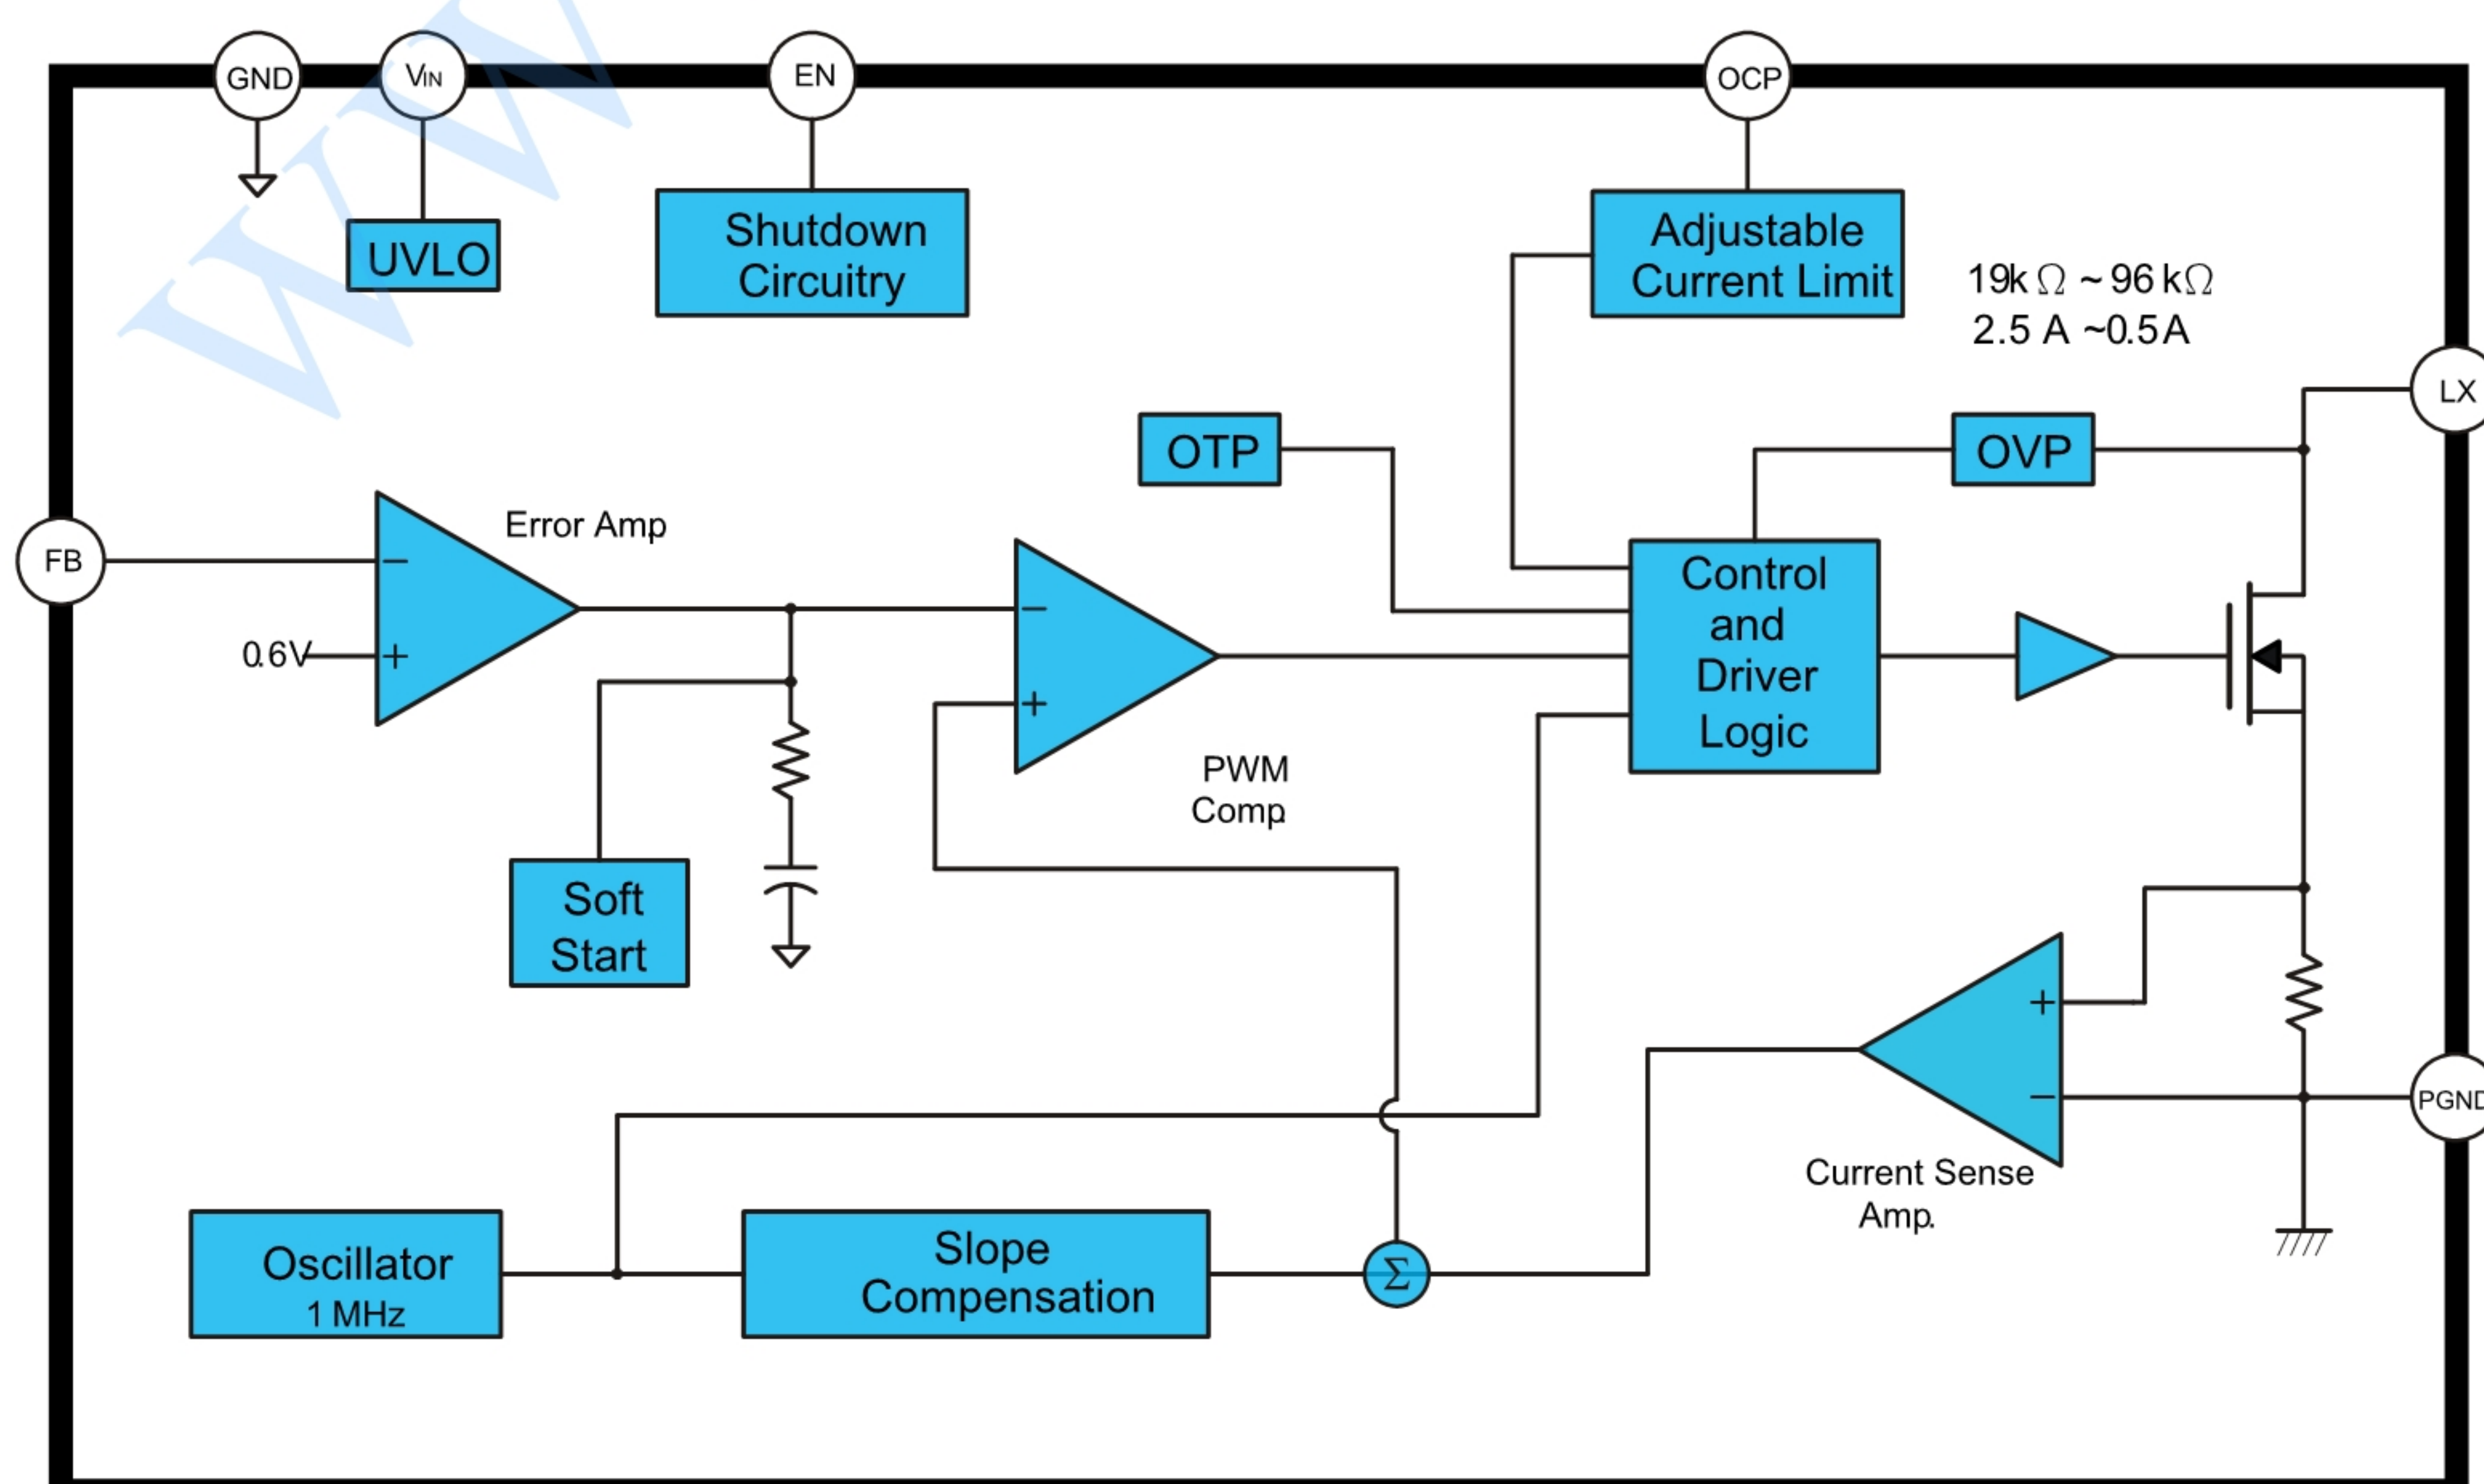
GND
$V_{IN}$
EN
OCP
UVLO
Shutdown Circuitry
Adjustable Current Limit
19k Ω ~ 96 kΩ
2.5 A ~0.5 A
LX
OTP
OVP
FB
Error Amp
−
+
0.6V
−
+
Control and Driver Logic
PWM Comp
Soft Start
+
−
PGND
Current Sense Amp.
Oscillator
1 MHz
Slope Compensation
Σ
WW